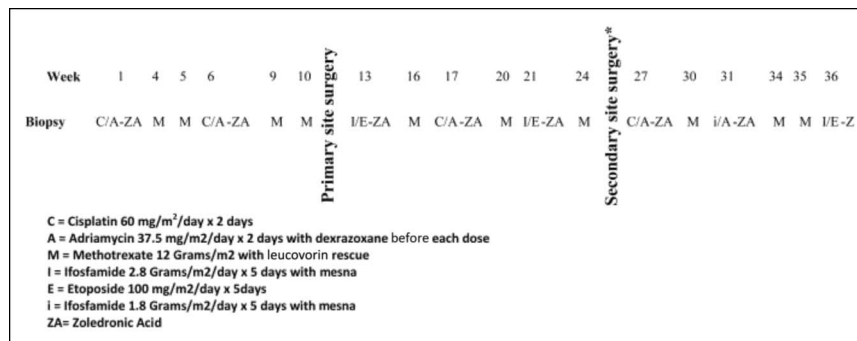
| Week | 1 | 4 | 5 | 6 | 9 | 10 | Primary site surgery | 13 | 16 | 17 | 20 | 21 | 24 | Secondary site surgery* | 27 | 30 | 31 | 34 | 35 | 36 |
|---|---|---|---|---|---|---|---|---|---|---|---|---|---|---|---|---|---|---|---|---|
| Biopsy | C/A-ZA | M | M | C/A-ZA | M | M | | I/E-ZA | M | C/A-ZA | M | I/E-ZA | M | | C/A-ZA | M | i/A-ZA | M | M | I/E-Z |

C = Cisplatin 60 mg/m$^2$/day x 2 days
A = Adriamycin 37.5 mg/m2/day x 2 days with dexrazoxane before each dose
M = Methotrexate 12 Grams/m2 with leucovorin rescue
I = Ifosfamide 2.8 Grams/m2/day x 5 days with mesna
E = Etoposide 100 mg/m2/day x 5days
i = Ifosfamide 1.8 Grams/m2/day x 5 days with mesna
ZA= Zoledronic Acid